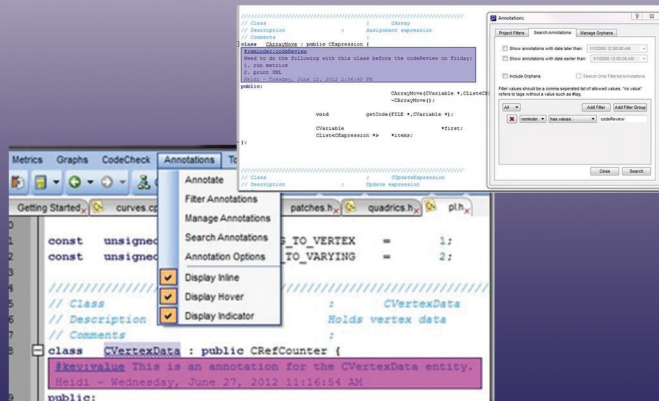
//////////////////////////////////////////////////////////////////
// Class : CArray
// Description : Assignment expression
// Comments :
class CArrayMove : public CExpression {
#reminder:codeReview
Need to do the following with this class before the codeReview on Friday:
1. run metrics
2. print UML
Heidi - Tuesday, June 12, 2012 2:56:40 PM
public:
CArrayMove(CVariable *,CListCE
~CArrayMove();
void getCode(FILE *,CVariable *);
CVariable *first;
CListCExpression *> *items;
};

//////////////////////////////////////////////////////////////////
// Class : CUpdateExpression
// Description : Update expression

Annotations
Project Filters | Search Annotations | Manage Orphans
Show annotations with date later than: 1/1/2000 12:00:00 AM
Show annotations with date earlier than: 1/1/2000 12:00:00 AM
Include Orphans
Search Only Filtered Annotations
Filter values should be a comma separated list of allowed values. "no value" refers to tags without a value such as #tag.
All
Add Filter
Add Filter Group
reminder | has values | codeReview
Close
Search

Metrics Graphs CodeCheck Annotations To
Annotate
Filter Annotations
Manage Annotations
Search Annotations
Annotation Options
Display Inline
Display Hover
Display Indicator
Getting Started | curves.cp | patches.h | quadrics.h | pl.h
const unsigned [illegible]_TO_VERTEX = 1;
const unsigned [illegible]_TO_VARYING = 2;

//////////////////////////////////////////////////////////////////
// Class : CVertexData
// Description : Holds vertex data
// Comments :
class CVertexData : public CRefCounter {
#keyvalue This is an annotation for the CVertexData entity.
Heidi - Wednesday, June 27, 2012 11:16:54 AM
public: